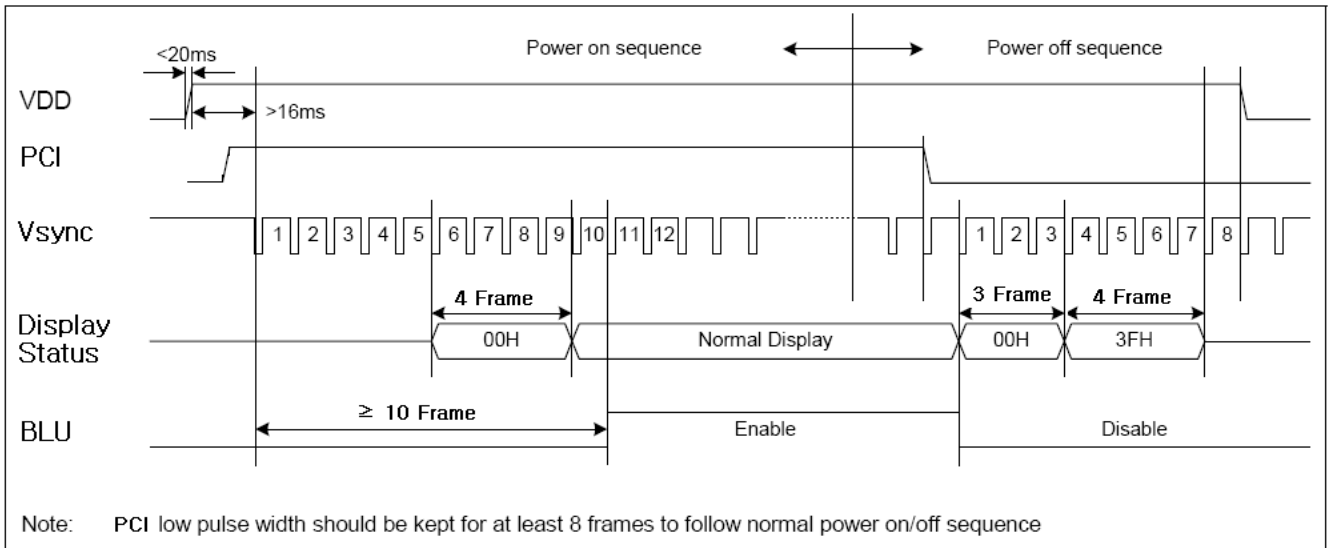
<20ms

Power on sequence

Power off sequence

VDD

>16ms

PCI

Vsync

1 2 3 4 5 6 7 8 9 10 11 12

1 2 3 4 5 6 7 8

4 Frame

3 Frame

4 Frame

Display Status

00H

Normal Display

00H

3FH

BLU

≥ 10 Frame

Enable

Disable

Note: PCI low pulse width should be kept for at least 8 frames to follow normal power on/off sequence